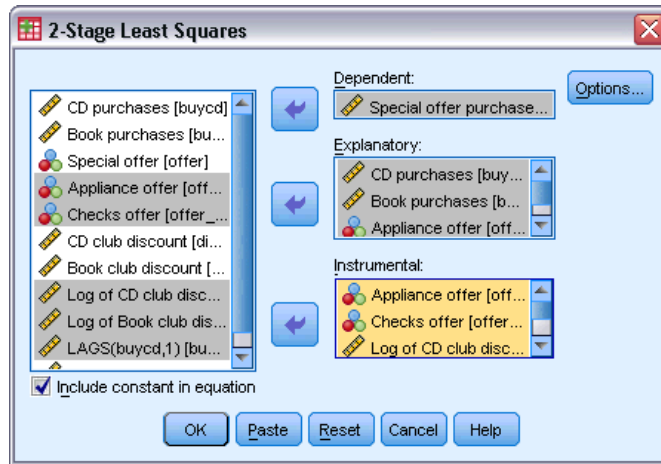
2-Stage Least Squares

CD purchases [buycd]
Book purchases [bu...
Special offer [offer]
Appliance offer [off...
Checks offer [offer_...
CD club discount [di...
Book club discount [...
Log of CD club disc...
Log of Book club dis...
LAGS(buycd,1) [bu...

Dependent:
Special offer purchase...

Explanatory:
CD purchases [buy...
Book purchases [b...
Appliance offer [off...

Instrumental:
Appliance offer [off...
Checks offer [offer...
Log of CD club disc...

Options...

Include constant in equation

OK Paste Reset Cancel Help